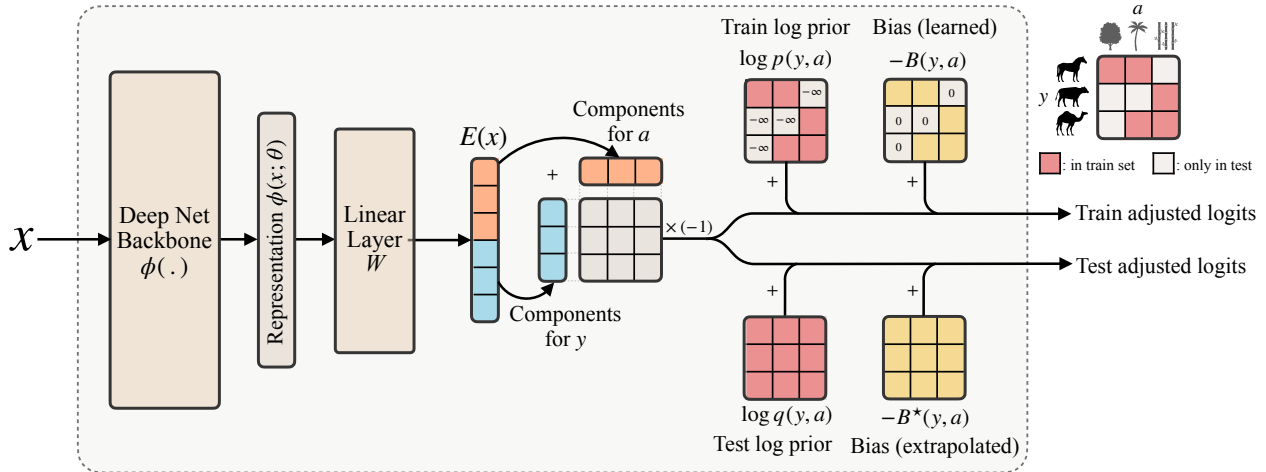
$x$

Deep Net Backbone $\phi(.)$

Representation $\phi(x;\theta)$

Linear Layer $W$

$E(x)$

+

Components for $a$

Components for $y$

$\times(-1)$

Train log prior
$\log p(y,a)$

| | | $-\infty$ |
|---|---|---|
| $-\infty$ | $-\infty$ | |
| $-\infty$ | | |

Bias (learned)
$-B(y,a)$

| | | 0 |
|---|---|---|
| 0 | 0 | |
| 0 | | |

+

+

Train adjusted logits

Test adjusted logits

+

+

$\log q(y,a)$
Test log prior

$-B^\star(y,a)$
Bias (extrapolated)

$a$

$y$

: in train set

: only in test